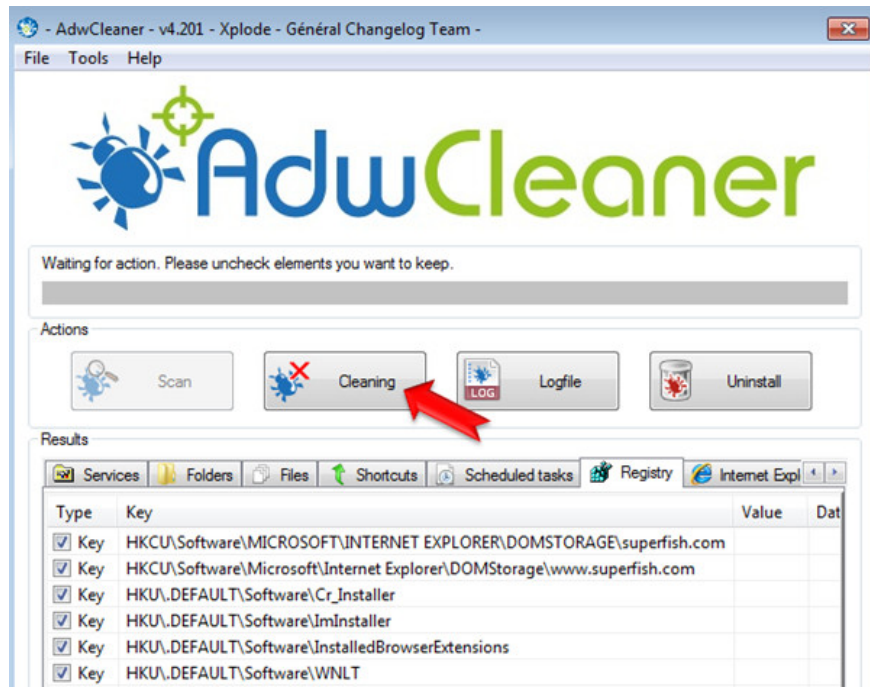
- AdwCleaner - v4.201 - Xplode - Général Changelog Team -

File Tools Help

AdwCleaner

Waiting for action. Please uncheck elements you want to keep.

Actions

Scan

Cleaning

LOG Logfile

Uninstall

Results

Services Folders Files Shortcuts Scheduled tasks Registry Internet Expl

| Type | Key | Value | Dat |
|---|---|---|---|
| Key | HKCU\Software\MICROSOFT\INTERNET EXPLORER\DOMSTORAGE\superfish.com | | |
| Key | HKCU\Software\Microsoft\Internet Explorer\DOMStorage\www.superfish.com | | |
| Key | HKU\.DEFAULT\Software\Cr_Installer | | |
| Key | HKU\.DEFAULT\Software\ImInstaller | | |
| Key | HKU\.DEFAULT\Software\InstalledBrowserExtensions | | |
| Key | HKU\.DEFAULT\Software\WNLT | | |